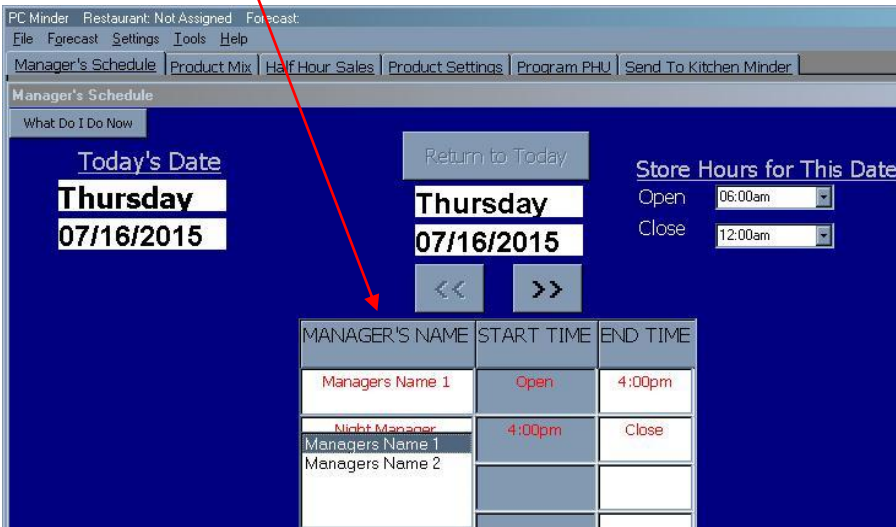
PC Minder Restaurant: Not Assigned Forecast:

File Forecast Settings Tools Help

Manager's Schedule | Product Mix | Half Hour Sales | Product Settings | Program PHU | Send To Kitchen Minder

Manager's Schedule

What Do I Do Now

Today's Date

Thursday

07/16/2015

Return to Today

Thursday

07/16/2015

<<

>>

Store Hours for This Date

Open 06:00am

Close 12:00am

| MANAGER'S NAME | START TIME | END TIME |
|---|---|---|
| Managers Name 1 | Open | 4:00pm |
| Night Manager | 4:00pm | Close |
| | | |
| | | |

Managers Name 1
Managers Name 2